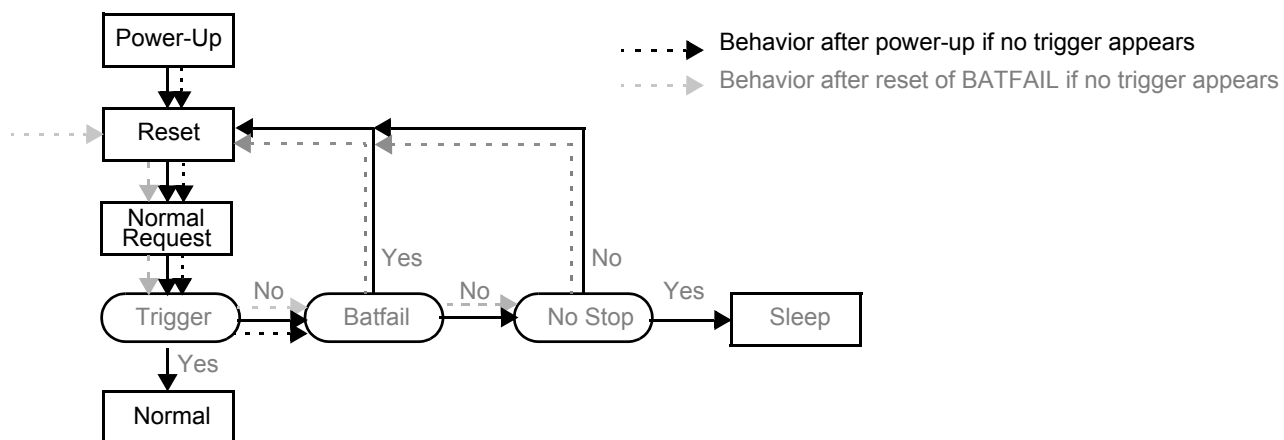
Behavior after power-up if no trigger appears

Behavior after reset of BATFAIL if no trigger appears

Power-Up

Reset

Normal Request

Trigger

No

Batfail

Yes

No

No Stop

No

Yes

Sleep

Yes

Normal